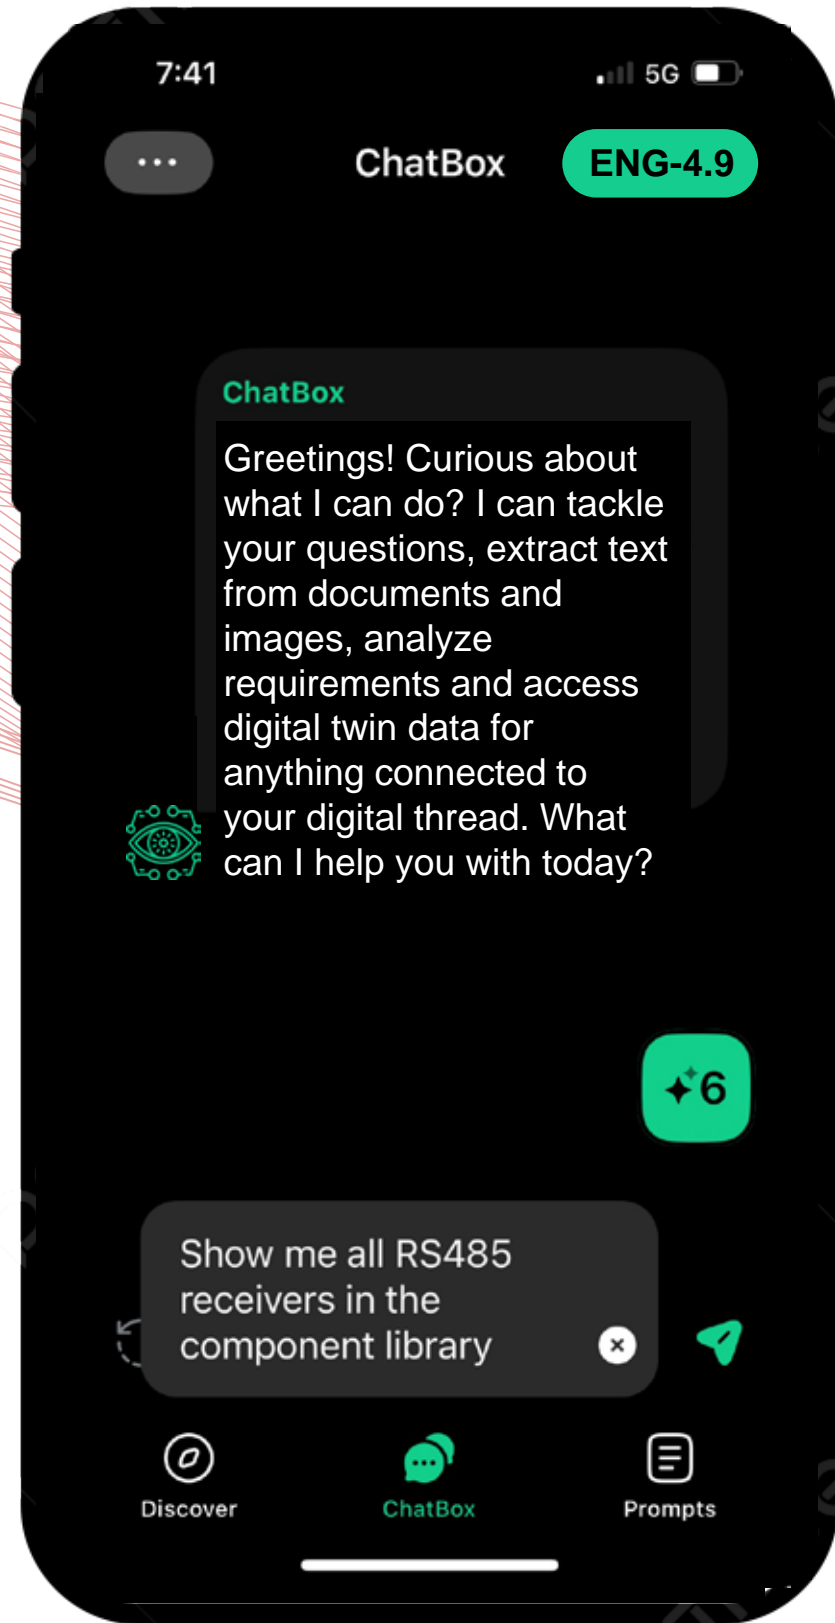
7:41

5G

ChatBox

ENG-4.9

ChatBox

Greetings! Curious about what I can do? I can tackle your questions, extract text from documents and images, analyze requirements and access digital twin data for anything connected to your digital thread. What can I help you with today?

6

Show me all RS485 receivers in the component library

Discover

ChatBox

Prompts